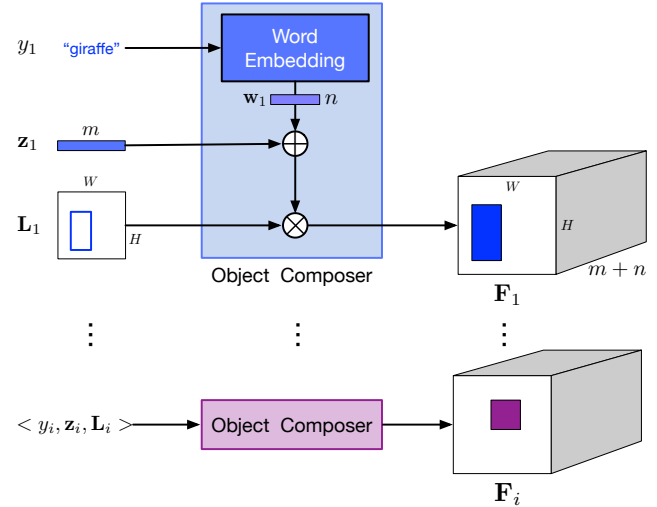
$y_1$

"giraffe"

Word Embedding

$\mathbf{w}_1$ $n$

$\mathbf{z}_1$ $m$

$\oplus$

$W$

$\mathbf{L}_1$ $H$

$\otimes$

Object Composer

$W$

$H$

$m+n$

$\mathbf{F}_1$

$\vdots$ $\vdots$ $\vdots$

$< y_i, \mathbf{z}_i, \mathbf{L}_i >$

Object Composer

$\mathbf{F}_i$